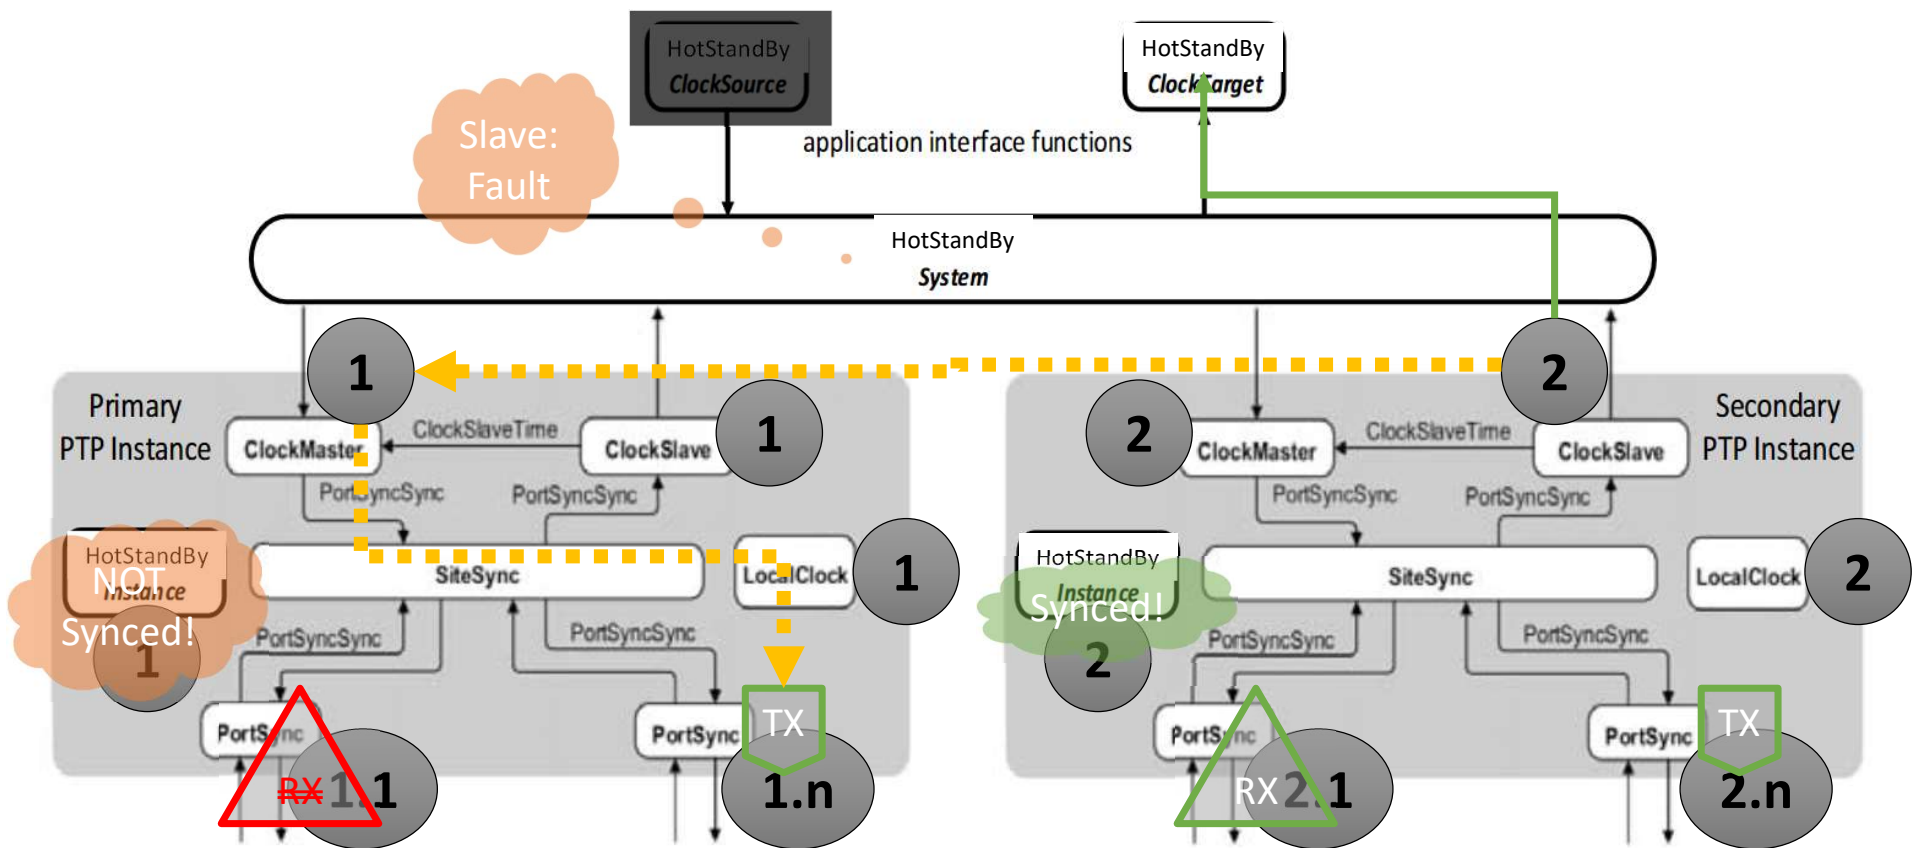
HotStandBy
ClockSource

HotStandBy
ClockTarget

Slave:
Fault

application interface functions

HotStandBy
System

1

2

Primary
PTP Instance

ClockMaster

ClockSlaveTime

ClockSlave

1

2

ClockMaster

ClockSlaveTime

ClockSlave

Secondary
PTP Instance

PortSyncSync

PortSyncSync

PortSyncSync

PortSyncSync

HotStandBy
Instance

NOT
Synced!

1

SiteSync

LocalClock

1

HotStandBy
Instance

Synced!

2

SiteSync

LocalClock

2

PortSyncSync

PortSyncSync

PortSyncSync

PortSyncSync

PortSync

RX 1.1

PortSync

TX

1.n

PortSync

RX 2.1

PortSync

TX

2.n